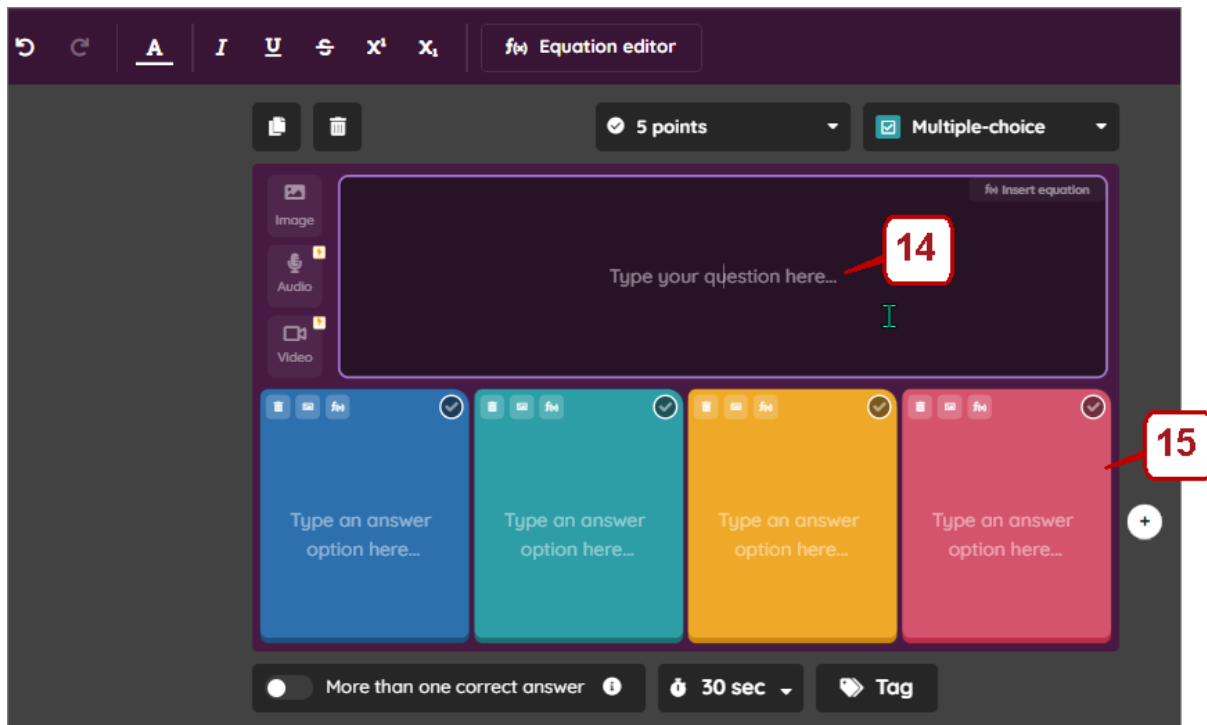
A I U S $X^1$ $X_1$ f(x) Equation editor

5 points
Multiple-choice

Image
Audio
Video

f(x) Insert equation

Type your question here...

14

Type an answer option here...

Type an answer option here...

Type an answer option here...

Type an answer option here...

15

More than one correct answer

30 sec

Tag